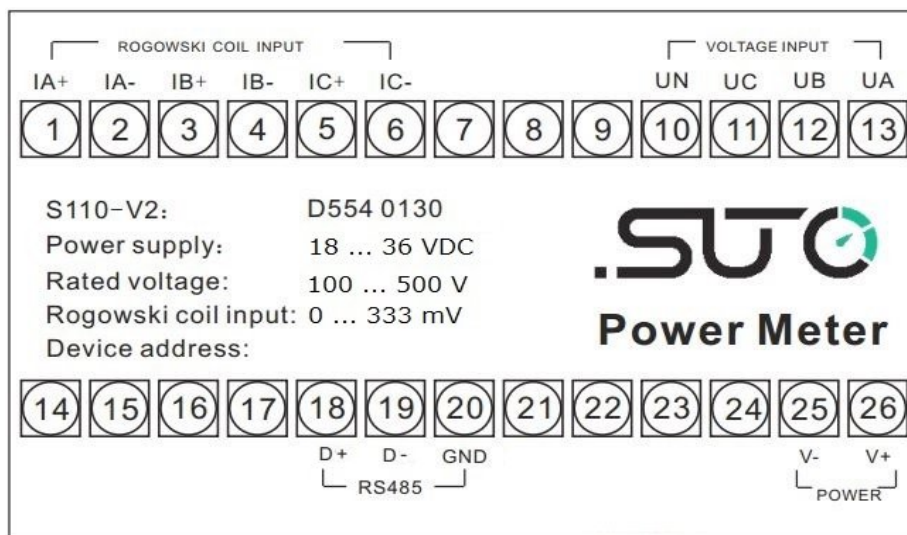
ROGOWSKI COIL INPUT

VOLTAGE INPUT

IA+ IA- IB+ IB- IC+ IC- UN UC UB UA

1 2 3 4 5 6 7 8 9 10 11 12 13

S110-V2: D554 0130
Power supply: 18 … 36 VDC
Rated voltage: 100 … 500 V
Rogowski coil input: 0 … 333 mV
Device address:

.SUTO

Power Meter

14 15 16 17 18 19 20 21 22 23 24 25 26

D+ D- GND
RS485

V- V+
POWER